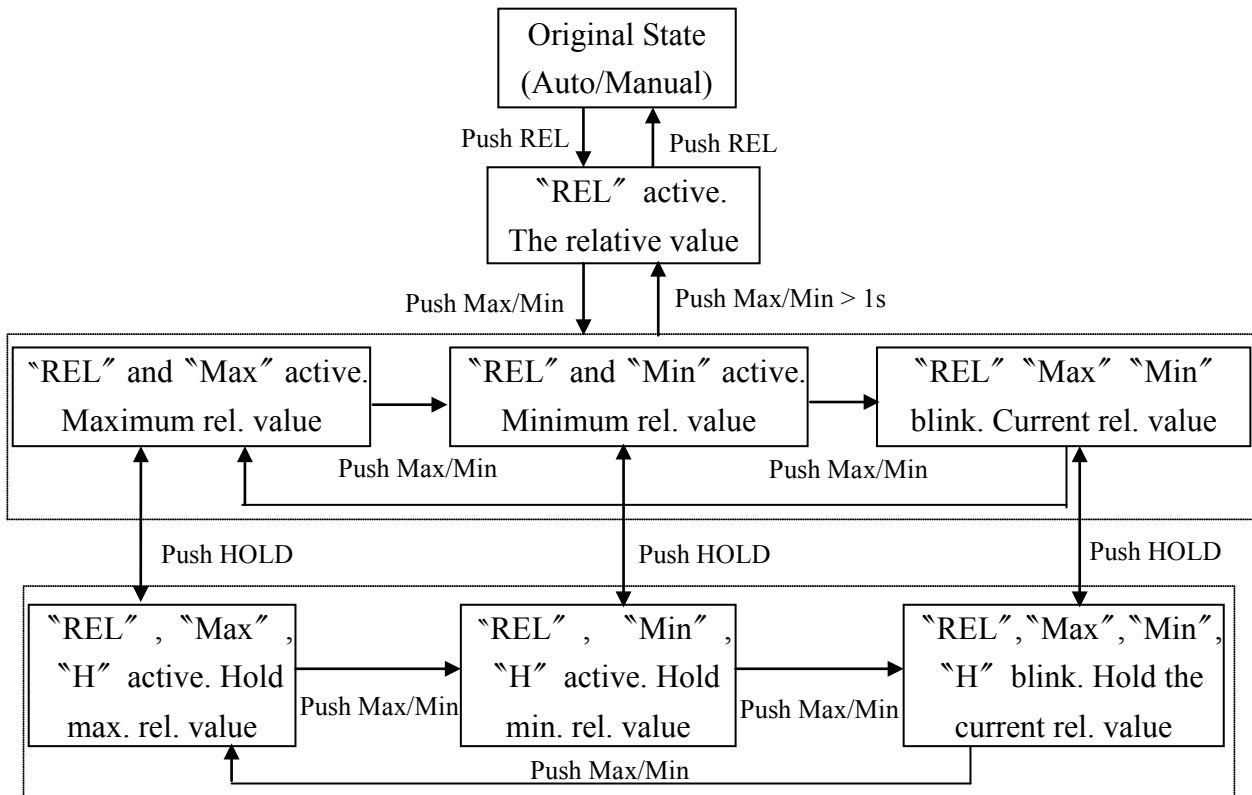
Original State (Auto/Manual)

Push REL

Push REL

〝REL〞 active. The relative value

Push Max/Min

Push Max/Min > 1s

〝REL〞 and 〝Max〞 active. Maximum rel. value

〝REL〞 and 〝Min〞 active. Minimum rel. value

〝REL〞 〝Max〞 〝Min〞 blink. Current rel. value

Push Max/Min

Push Max/Min

Push HOLD

Push HOLD

Push HOLD

〝REL〞, 〝Max〞, 〝H〞 active. Hold max. rel. value

Push Max/Min

〝REL〞, 〝Min〞, 〝H〞 active. Hold min. rel. value

Push Max/Min

〝REL〞,〝Max〞,〝Min〞, 〝H〞 blink. Hold the current rel. value

Push Max/Min